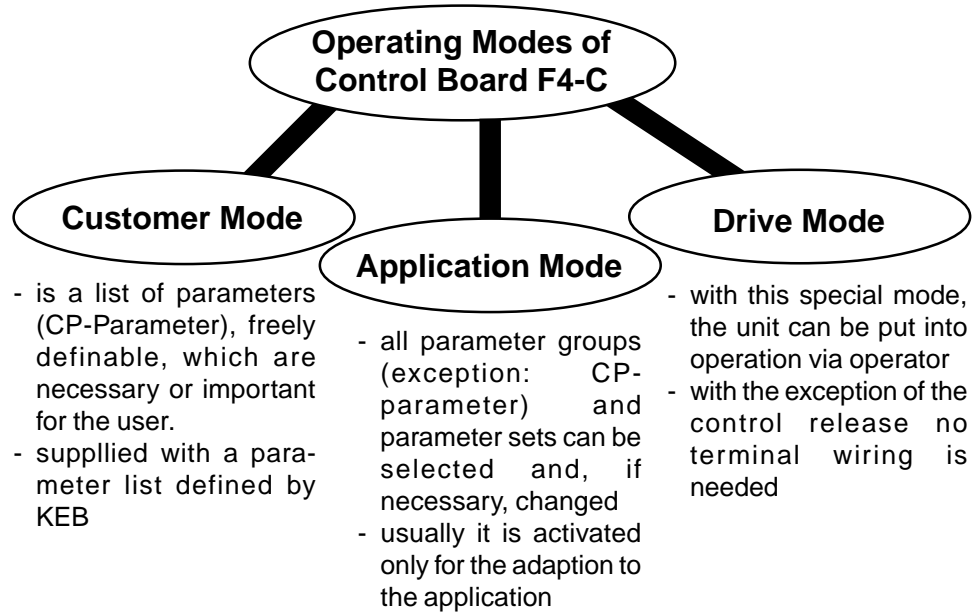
Operating Modes of Control Board F4-C

Customer Mode

- is a list of parameters (CP-Parameter), freely definable, which are necessary or important for the user.
- suppllied with a parameter list defined by KEB

Application Mode

- all parameter groups (exception: CP-parameter) and parameter sets can be selected and, if necessary, changed
- usually it is activated only for the adaption to the application

Drive Mode

- with this special mode, the unit can be put into operation via operator
- with the exception of the control release no terminal wiring is needed